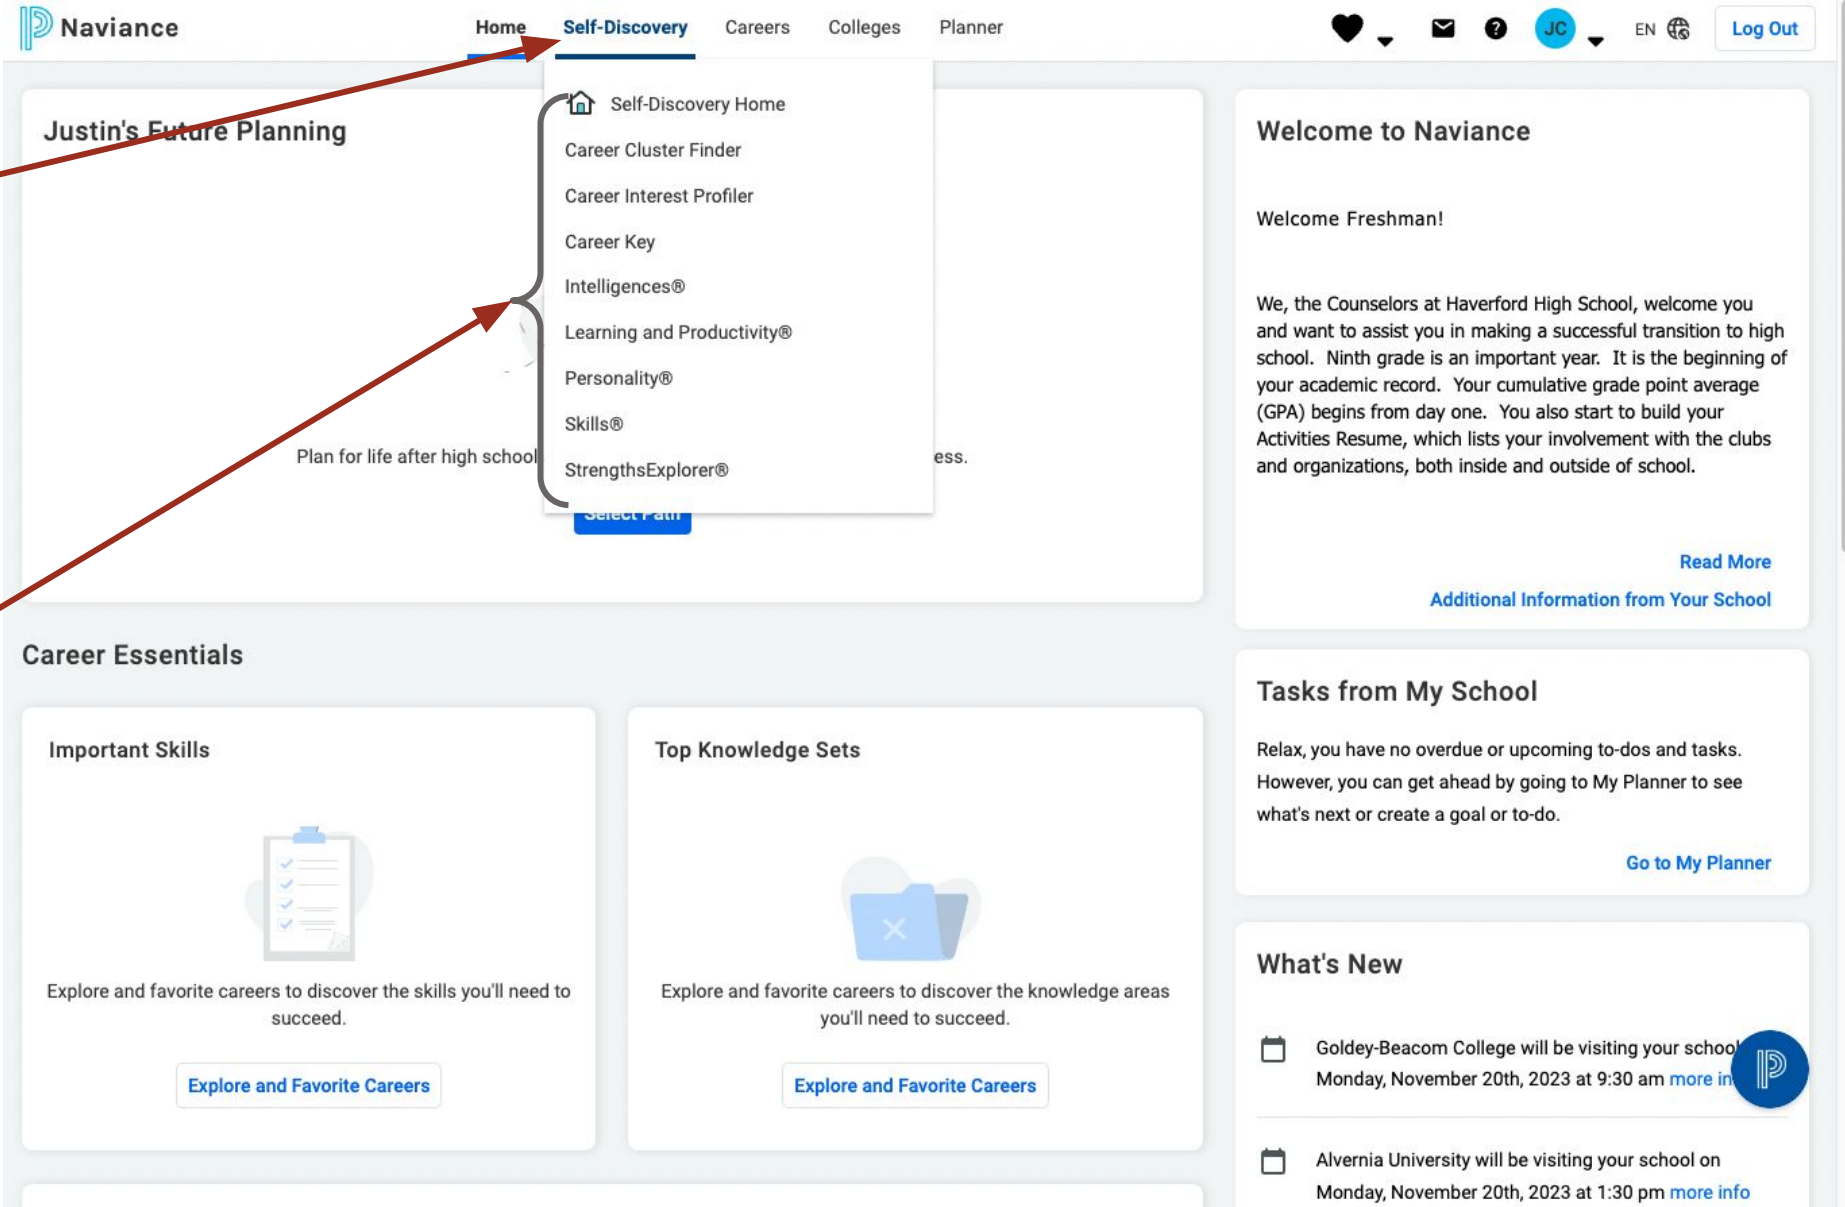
Naviance

Home Self-Discovery Careers Colleges Planner

JC EN Log Out

Self-Discovery Home
Career Cluster Finder
Career Interest Profiler
Career Key
Intelligences®
Learning and Productivity®
Personality®
Skills®
StrengthsExplorer®

Justin's Future Planning

Plan for life after high school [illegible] ess.

Select Path

Welcome to Naviance

Welcome Freshman!

We, the Counselors at Haverford High School, welcome you and want to assist you in making a successful transition to high school. Ninth grade is an important year. It is the beginning of your academic record. Your cumulative grade point average (GPA) begins from day one. You also start to build your Activities Resume, which lists your involvement with the clubs and organizations, both inside and outside of school.

Read More

Additional Information from Your School

Career Essentials

Important Skills

Explore and favorite careers to discover the skills you'll need to succeed.

Explore and Favorite Careers

Top Knowledge Sets

Explore and favorite careers to discover the knowledge areas you'll need to succeed.

Explore and Favorite Careers

Tasks from My School

Relax, you have no overdue or upcoming to-dos and tasks. However, you can get ahead by going to My Planner to see what's next or create a goal or to-do.

Go to My Planner

What's New

Goldey-Beacom College will be visiting your school Monday, November 20th, 2023 at 9:30 am more in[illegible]

Alvernia University will be visiting your school on Monday, November 20th, 2023 at 1:30 pm more info